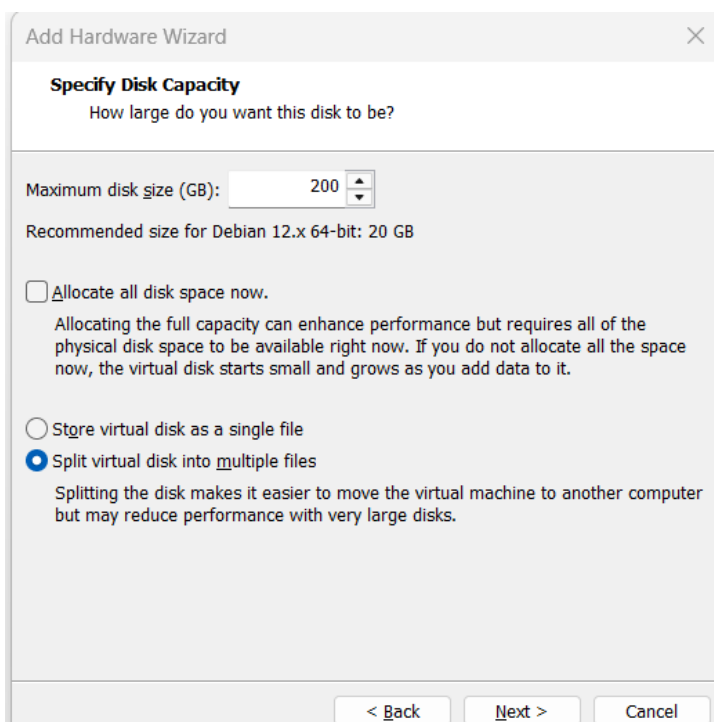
Add Hardware Wizard

Specify Disk Capacity

How large do you want this disk to be?

Maximum disk size (GB): 200

Recommended size for Debian 12.x 64-bit: 20 GB

Allocate all disk space now.

Allocating the full capacity can enhance performance but requires all of the physical disk space to be available right now. If you do not allocate all the space now, the virtual disk starts small and grows as you add data to it.

Store virtual disk as a single file

Split virtual disk into multiple files

Splitting the disk makes it easier to move the virtual machine to another computer but may reduce performance with very large disks.

< Back

Next >

Cancel